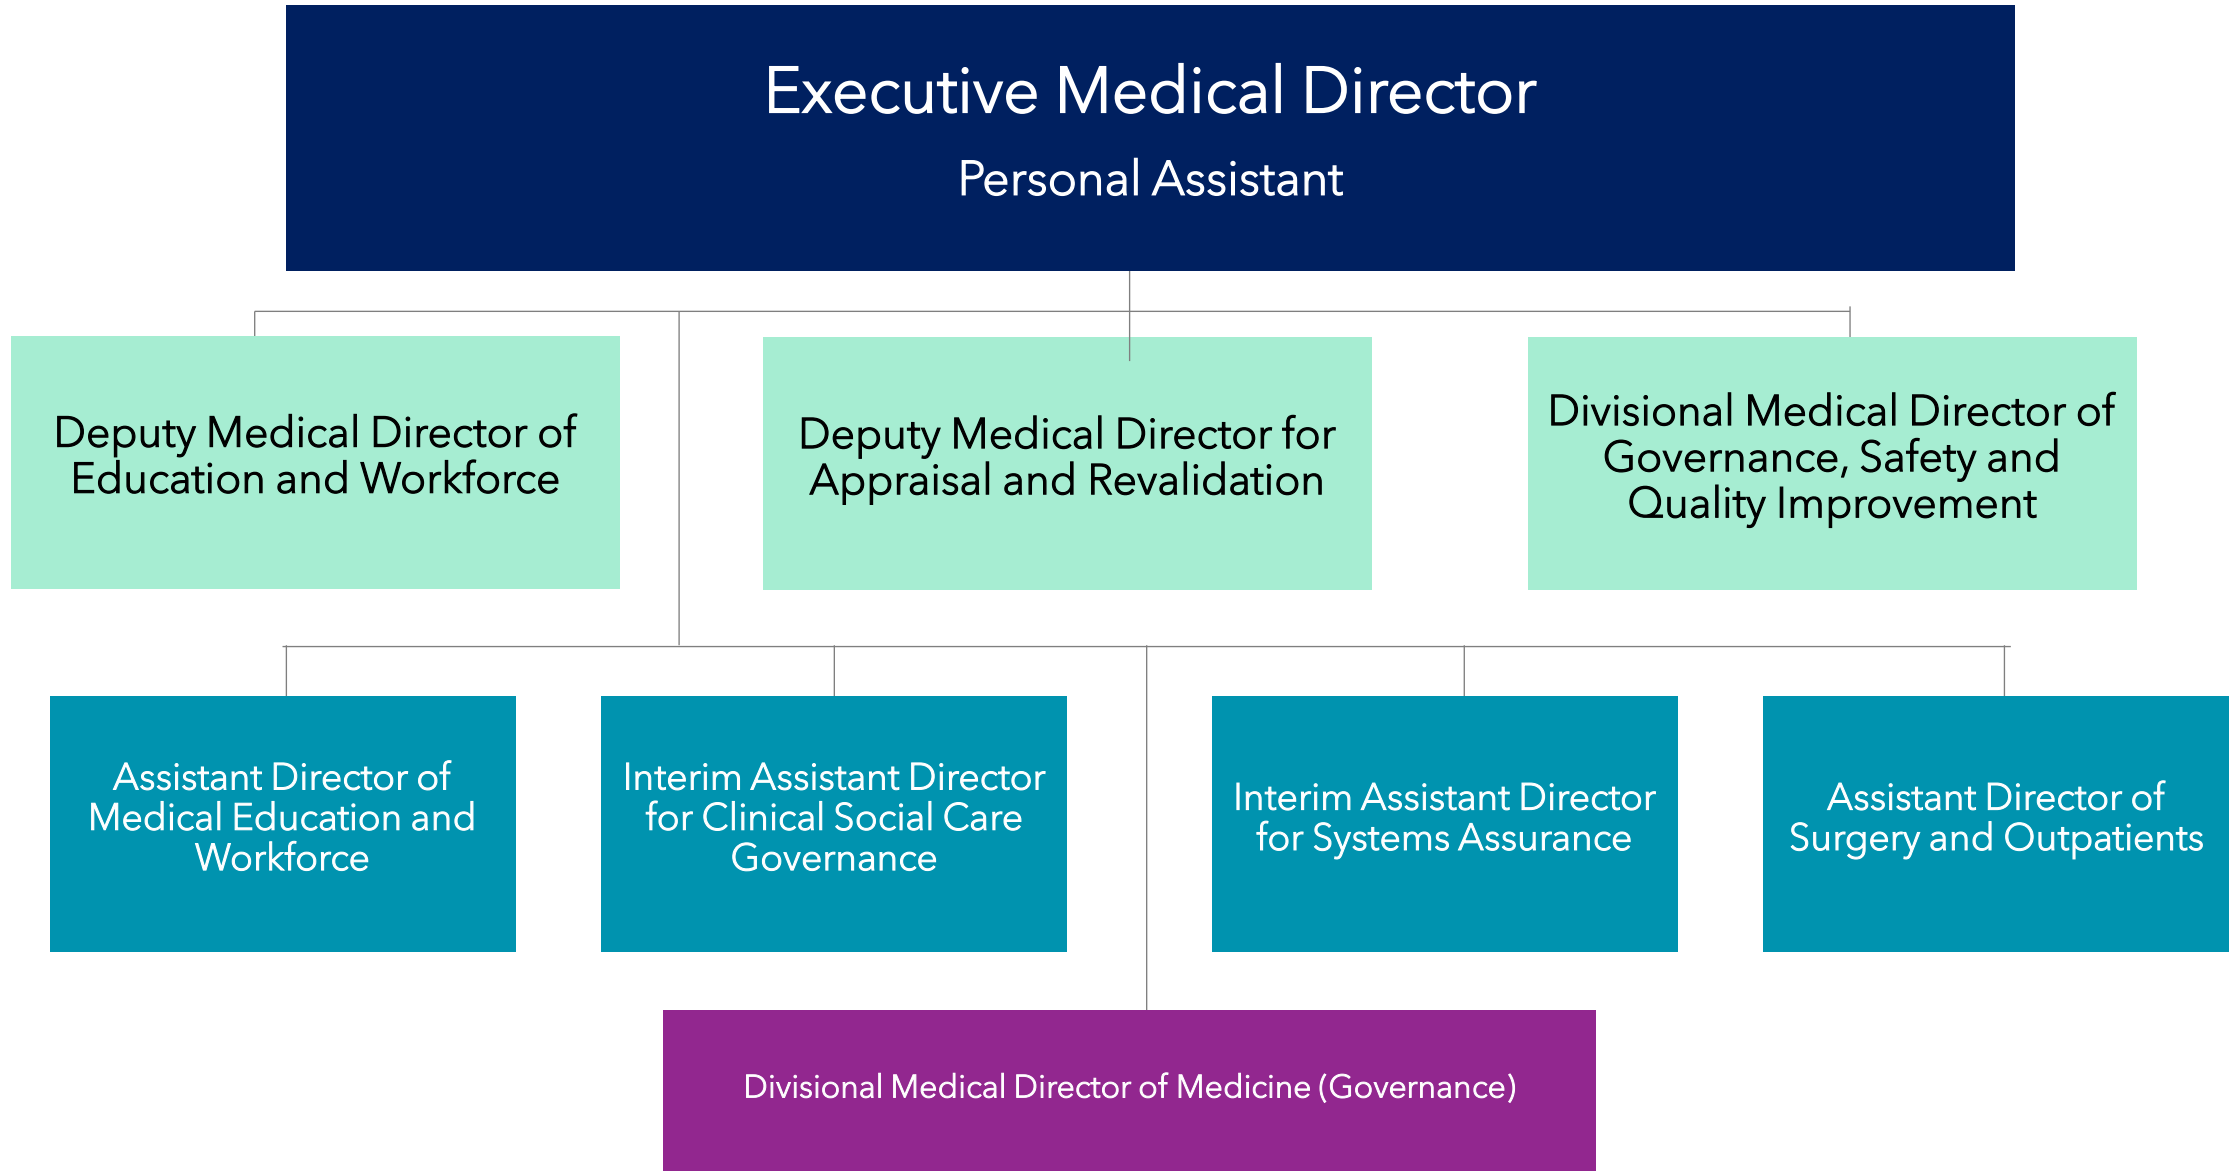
Executive Medical Director

Personal Assistant

Deputy Medical Director of Education and Workforce

Deputy Medical Director for Appraisal and Revalidation

Divisional Medical Director of Governance, Safety and Quality Improvement

Assistant Director of Medical Education and Workforce

Interim Assistant Director for Clinical Social Care Governance

Interim Assistant Director for Systems Assurance

Assistant Director of Surgery and Outpatients

Divisional Medical Director of Medicine (Governance)